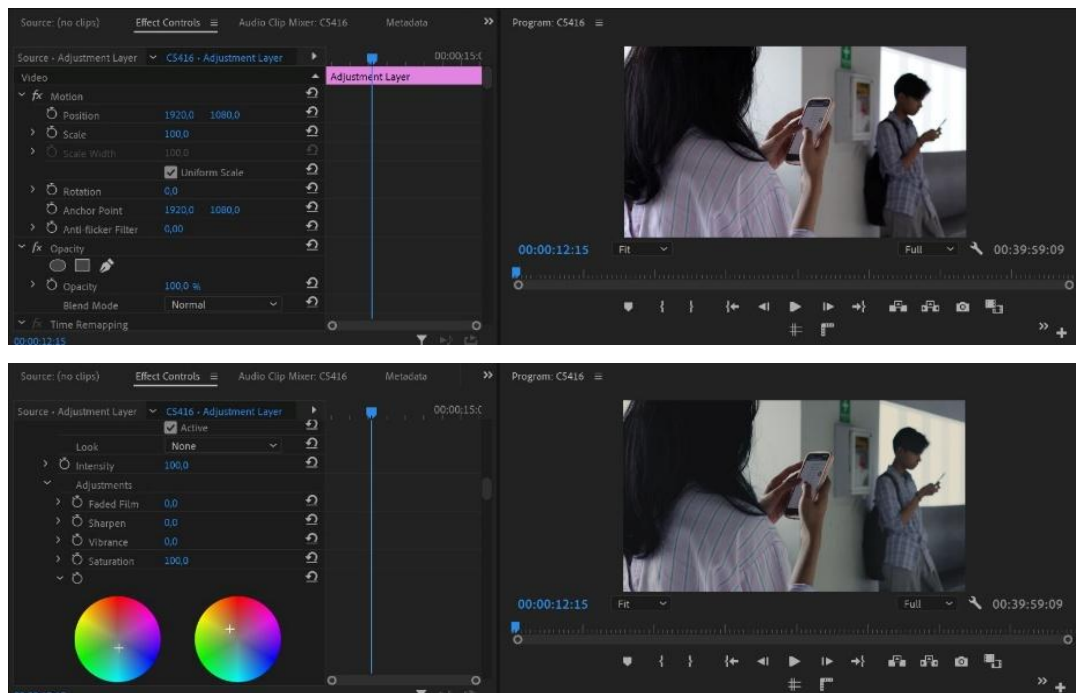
Source: (no clips) Effect Controls ≡ Audio Clip Mixer: CS416 Metadata »

Source - Adjustment Layer ˅ CS416 - Adjustment Layer ▸ 00;00;15;(

Video

Adjustment Layer

fx Motion

Position 1920,0 1080,0

Scale 100,0

Scale Width 100,0

Uniform Scale

Rotation 0,0

Anchor Point 1920,0 1080,0

Anti-flicker Filter 0,00

fx Opacity

Opacity 100,0 %

Blend Mode Normal

fx Time Remapping

00:00:12:15

Program: CS416 ≡

00:00:12:15 Fit Full 00:39:59:09

Source: (no clips) Effect Controls ≡ Audio Clip Mixer: CS416 Metadata »

Source - Adjustment Layer ˅ CS416 - Adjustment Layer ▸ 00;00;15;(

Active

Look None

Intensity 100,0

Adjustments

Faded Film 0,0

Sharpen 0,0

Vibrance 0,0

Saturation 100,0

Program: CS416 ≡

00:00:12:15 Fit Full 00:39:59:09